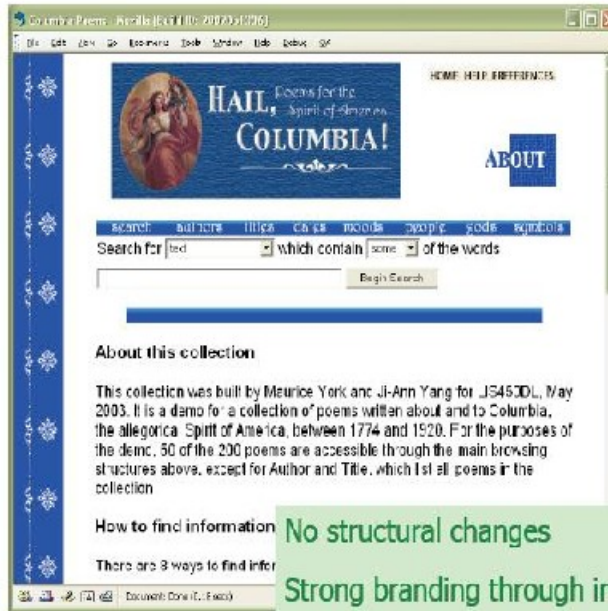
Columbia Poems - Mozilla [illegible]

File Edit View Go Bookmarks Tools Window Help Debug QA

HAIL, Poems for the Spirit of America COLUMBIA!

HOME HELP PREFERENCES

ABOUT

search authors titles dates moods people gods symbols

Search for text which contain some of the words

Begin Search

About this collection

This collection was built by Maurice York and Ji-Ann Yang for LIS450DL, May 2003. It is a demo for a collection of poems written about and to Columbia, the allegorical Spirit of America, between 1774 and 1920. For the purposes of the demo, 50 of the 200 poems are accessible through the main browsing structures above, except for Author and Title, which list all poems in the collection

How to find information

There are 8 ways to find infor

No structural changes

Strong branding through in

Document: Done (1.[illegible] secs)